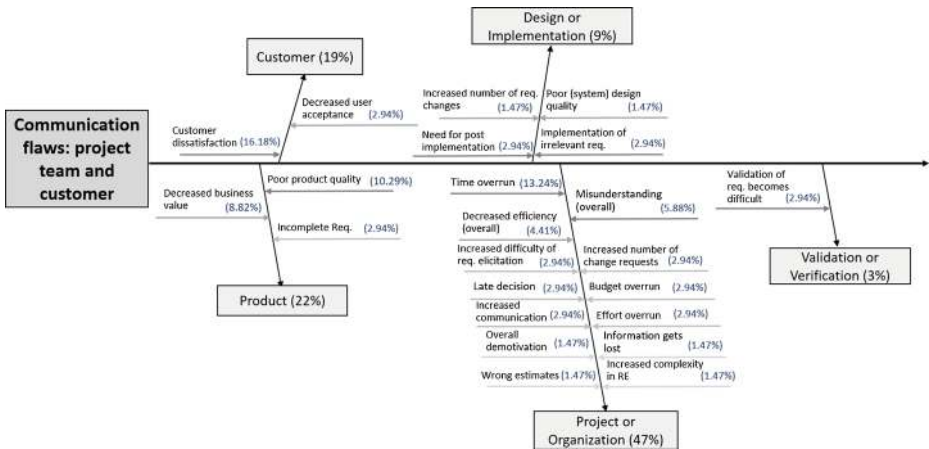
Communication flaws: project team and customer

Customer (19%)

Decreased user acceptance (2.94%)

Customer dissatisfaction (16.18%)

Design or Implementation (9%)

Increased number of req. changes (1.47%)

Poor (system) design quality (1.47%)

Need for post implementation (2.94%)

Implementation of irrelevant req. (2.94%)

Validation of req. becomes difficult (2.94%)

Validation or Verification (3%)

Poor product quality (10.29%)

Decreased business value (8.82%)

Incomplete Req. (2.94%)

Product (22%)

Time overrun (13.24%)

Misunderstanding (overall) (5.88%)

Decreased efficiency (overall) (4.41%)

Increased difficulty of req. elicitation (2.94%)

Increased number of change requests (2.94%)

Late decision (2.94%)

Budget overrun (2.94%)

Increased communication (2.94%)

Effort overrun (2.94%)

Overall demotivation (1.47%)

Information gets lost (1.47%)

Wrong estimates (1.47%)

Increased complexity in RE (1.47%)

Project or Organization (47%)